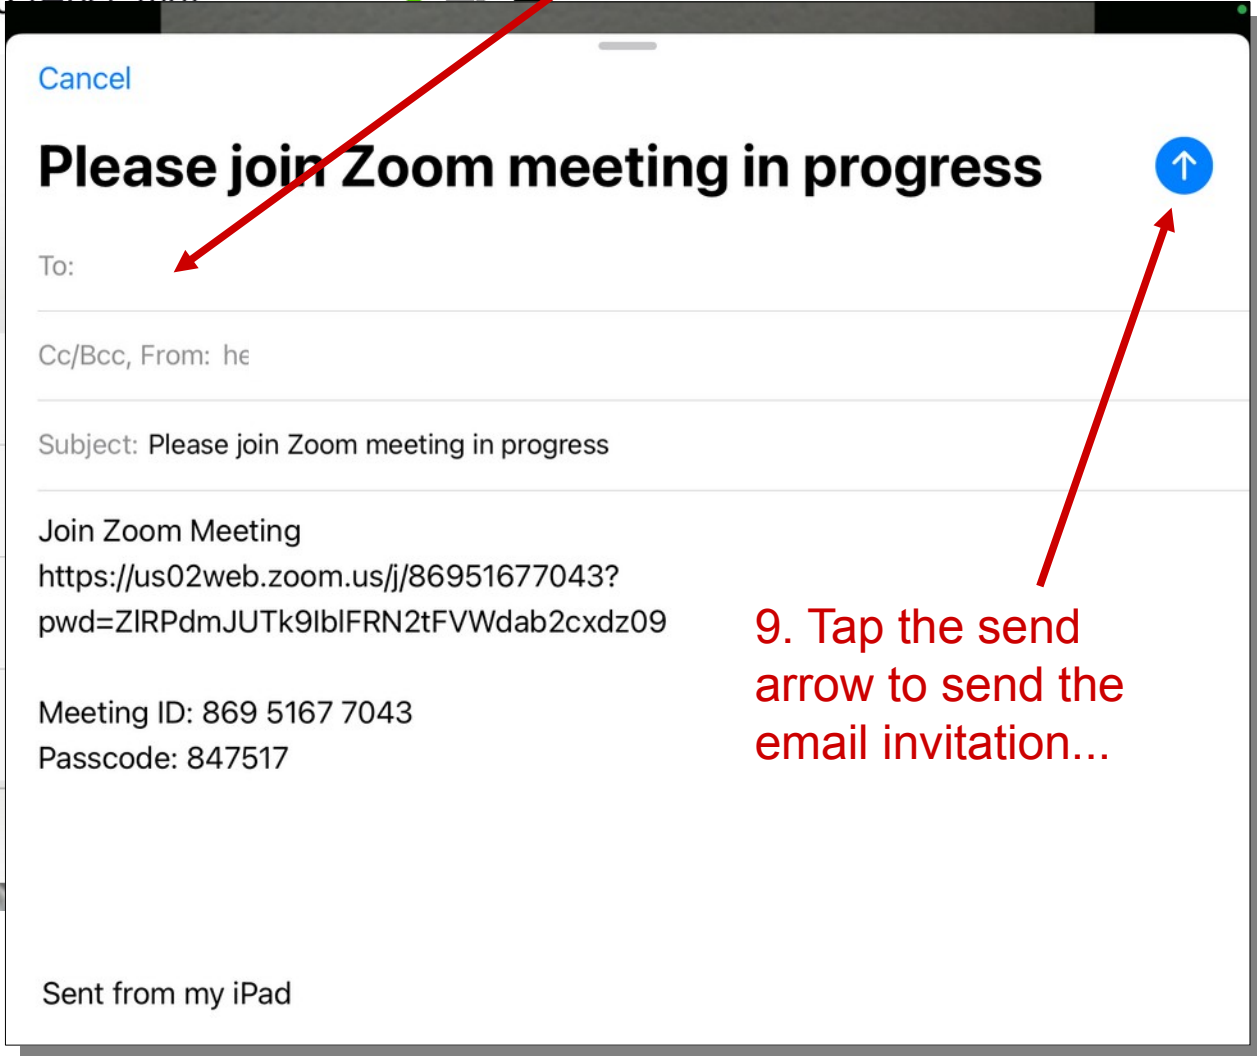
Cancel

Please join Zoom meeting in progress

To:

Cc/Bcc, From: he

Subject: Please join Zoom meeting in progress

Join Zoom Meeting
https://us02web.zoom.us/j/86951677043?pwd=ZlRPdmJUTk9lblFRN2tFVWdab2cxdz09

Meeting ID: 869 5167 7043
Passcode: 847517

9. Tap the send arrow to send the email invitation...

Sent from my iPad